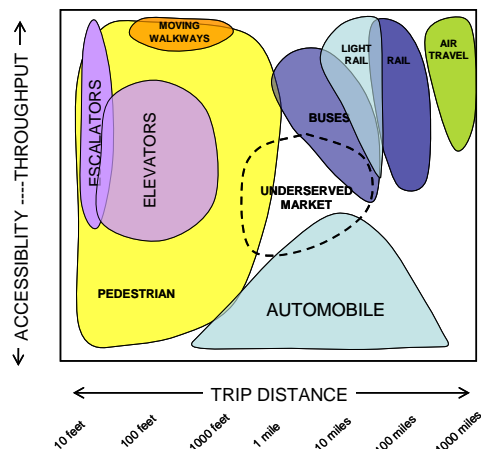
ACCESSIBLITY ----THROUGHPUT

MOVING WALKWAYS

LIGHT RAIL

RAIL

AIR TRAVEL

ESCALATORS

ELEVATORS

BUSES

UNDERSERVED MARKET

PEDESTRIAN

AUTOMOBILE

TRIP DISTANCE

10 feet

100 feet

1000 feet

1 mile

10 miles

100 miles

1000 miles